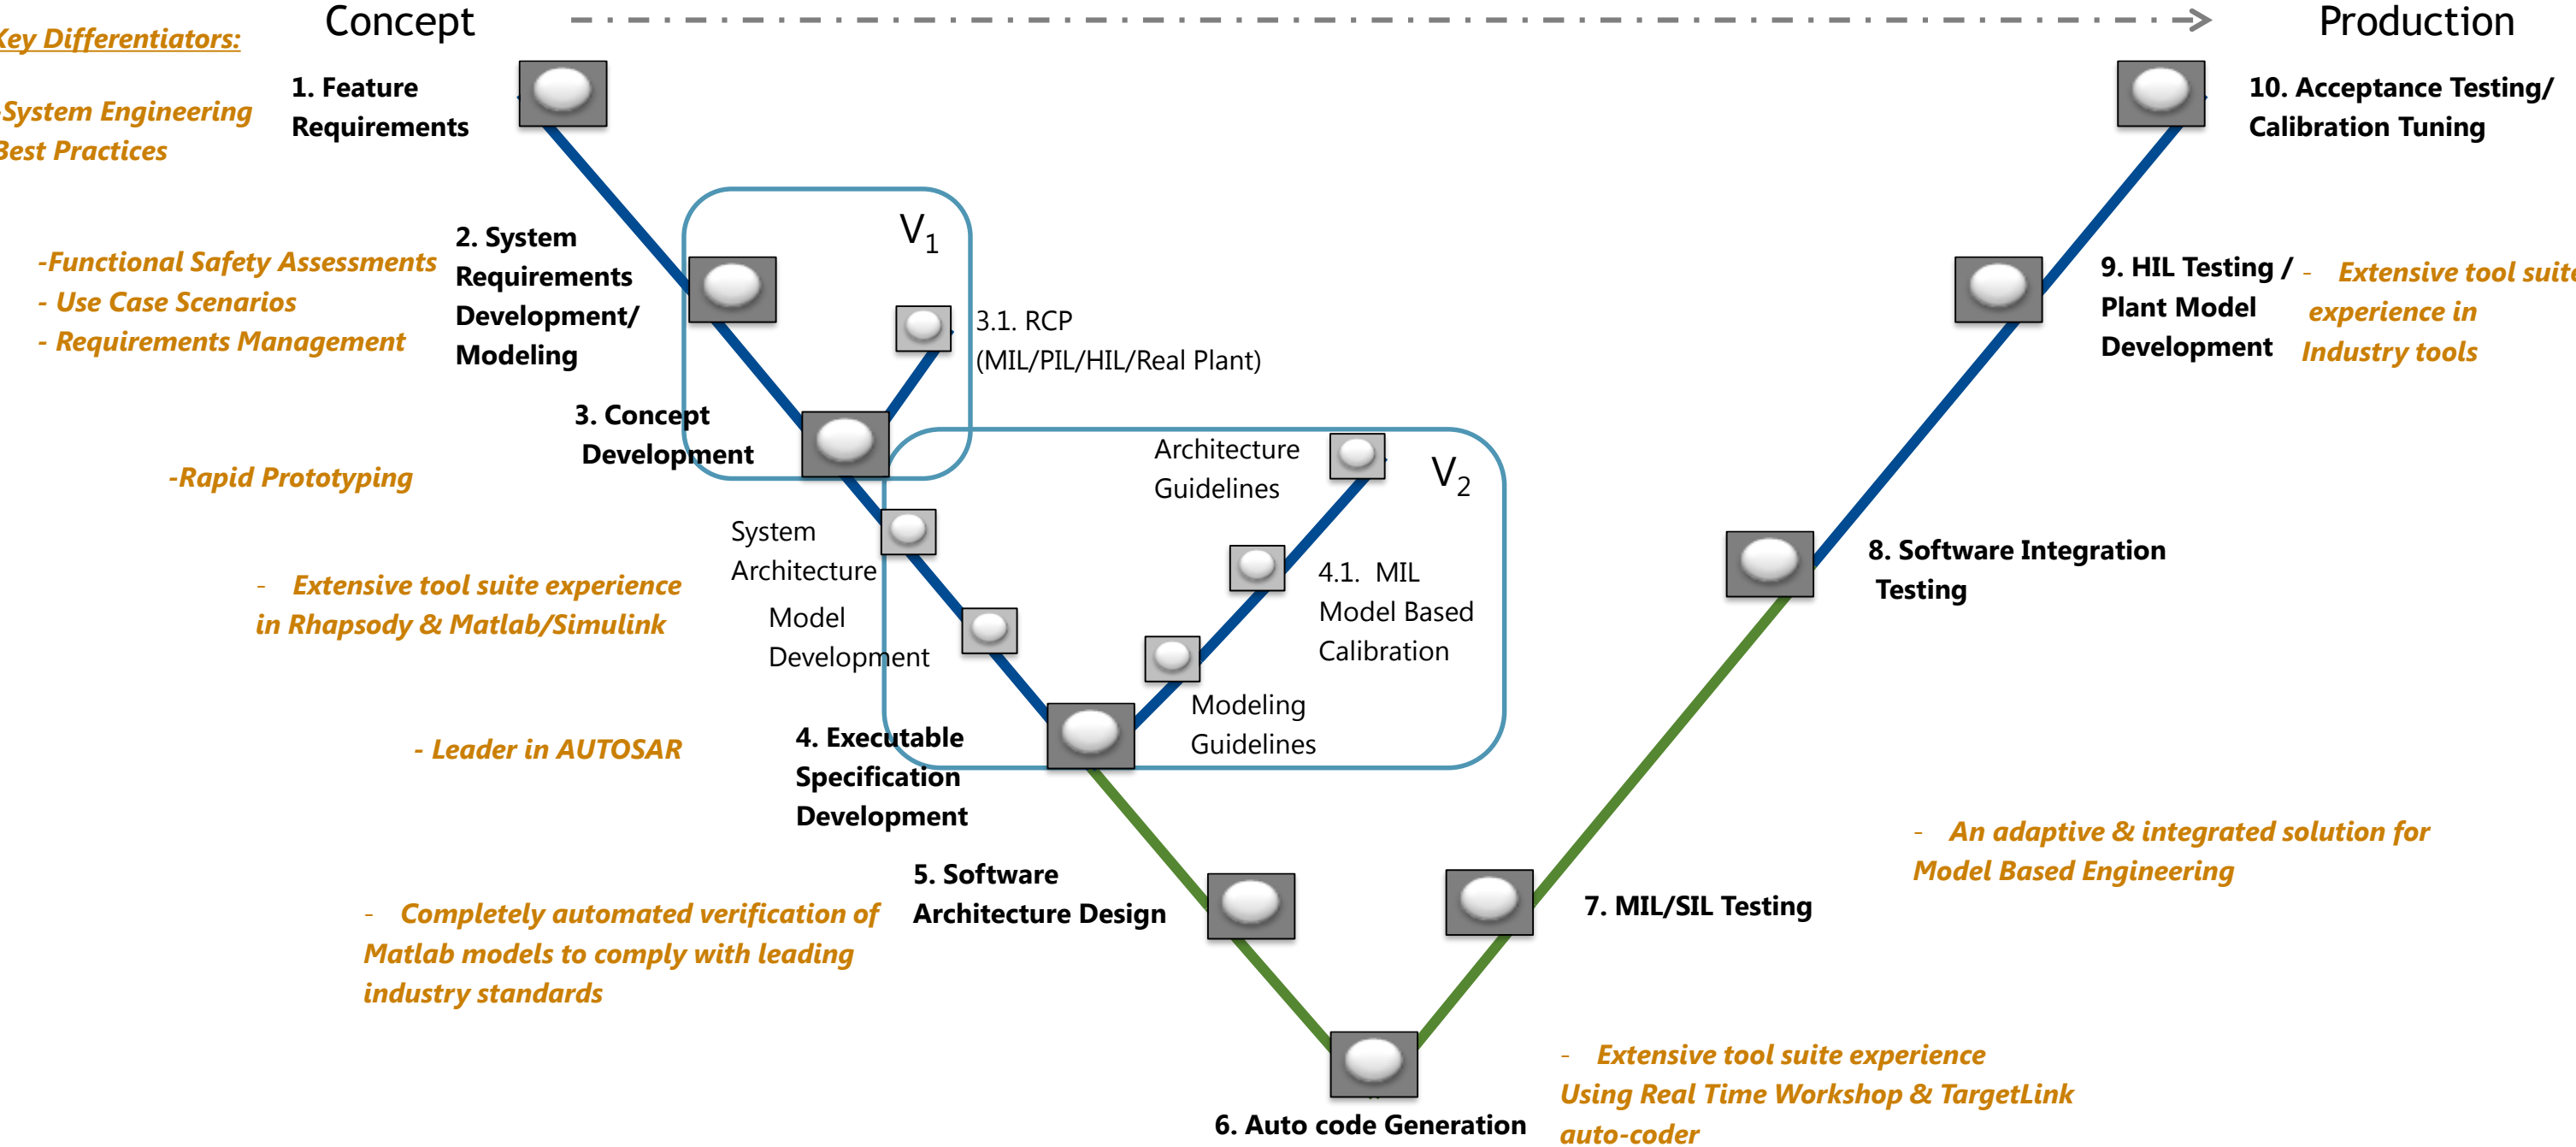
Key Differentiators:

Concept

Production

-System Engineering Best Practices

1. Feature Requirements

10. Acceptance Testing/ Calibration Tuning

-Functional Safety Assessments
- Use Case Scenarios
- Requirements Management

2. System Requirements Development/ Modeling

$V_1$

3.1. RCP (MIL/PIL/HIL/Real Plant)

9. HIL Testing / Plant Model Development

- Extensive tool suite experience in Industry tools

3. Concept Development

-Rapid Prototyping

Architecture Guidelines

$V_2$

System Architecture

8. Software Integration Testing

- Extensive tool suite experience in Rhapsody & Matlab/Simulink

4.1. MIL Model Based Calibration

Model Development

Modeling Guidelines

- Leader in AUTOSAR

4. Executable Specification Development

- An adaptive & integrated solution for Model Based Engineering

5. Software Architecture Design

- Completely automated verification of Matlab models to comply with leading industry standards

7. MIL/SIL Testing

- Extensive tool suite experience Using Real Time Workshop & TargetLink auto-coder

6. Auto code Generation